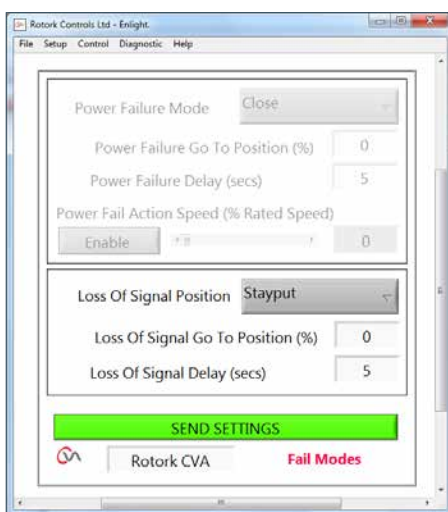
Rotork Controls Ltd - Enlight.
File Setup Control Diagnostic Help

Power Failure Mode Close
Power Failure Go To Position (%) 0
Power Failure Delay (secs) 5
Power Fail Action Speed (% Rated Speed)
Enable 0

Loss Of Signal Position Stayput
Loss Of Signal Go To Position (%) 0
Loss Of Signal Delay (secs) 5

SEND SETTINGS
Rotork CVA Fail Modes